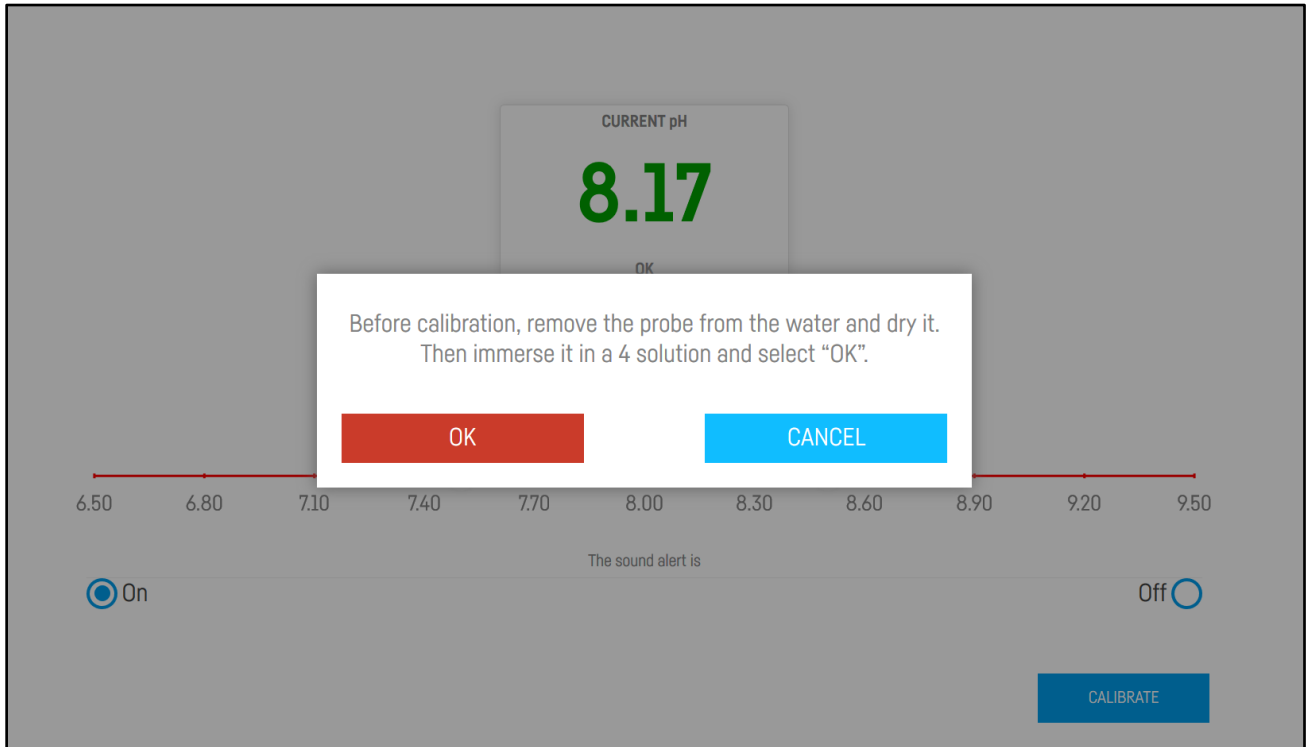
CURRENT pH

8.17

OK

Before calibration, remove the probe from the water and dry it. Then immerse it in a 4 solution and select “OK”.

OK

CANCEL

6.50 6.80 7.10 7.40 7.70 8.00 8.30 8.60 8.90 9.20 9.50

The sound alert is

On

Off

CALIBRATE